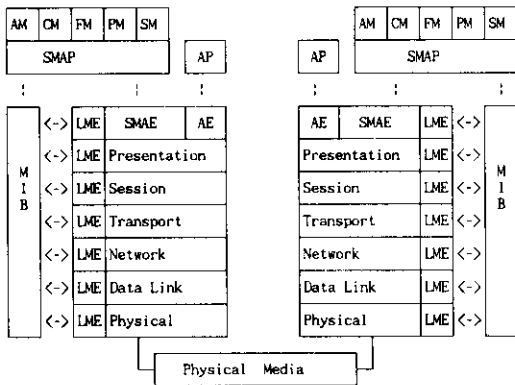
AM CM FM PM SM

SMAP

AP

:

:

:

M
I
B

<-> LME SMAE AE

<-> LME Presentation

<-> LME Session

<-> LME Transport

<-> LME Network

<-> LME Data Link

<-> LME Physical

AM CM FM PM SM

AP

SMAP

:

:

:

AE SMAE LME <->

Presentation LME <->

Session LME <->

Transport LME <->

Network LME <->

Data Link LME <->

Physical LME <->

M
I
B

Physical Media